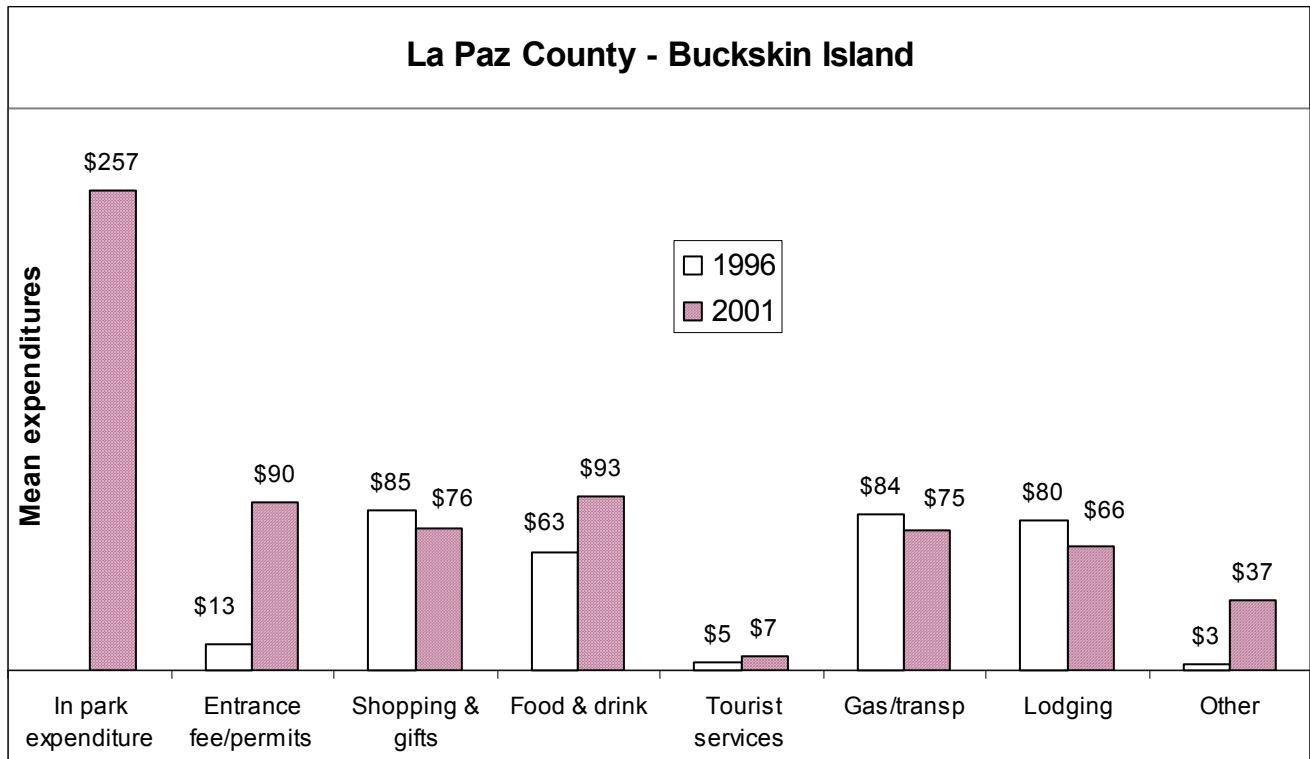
La Paz County - Buckskin Island

Mean expenditures

1996
2001

$257

$13 $90

$85 $76

$63 $93

$5 $7

$84 $75

$80 $66

$3 $37

In park expenditure

Entrance fee/permits

Shopping & gifts

Food & drink

Tourist services

Gas/transp

Lodging

Other